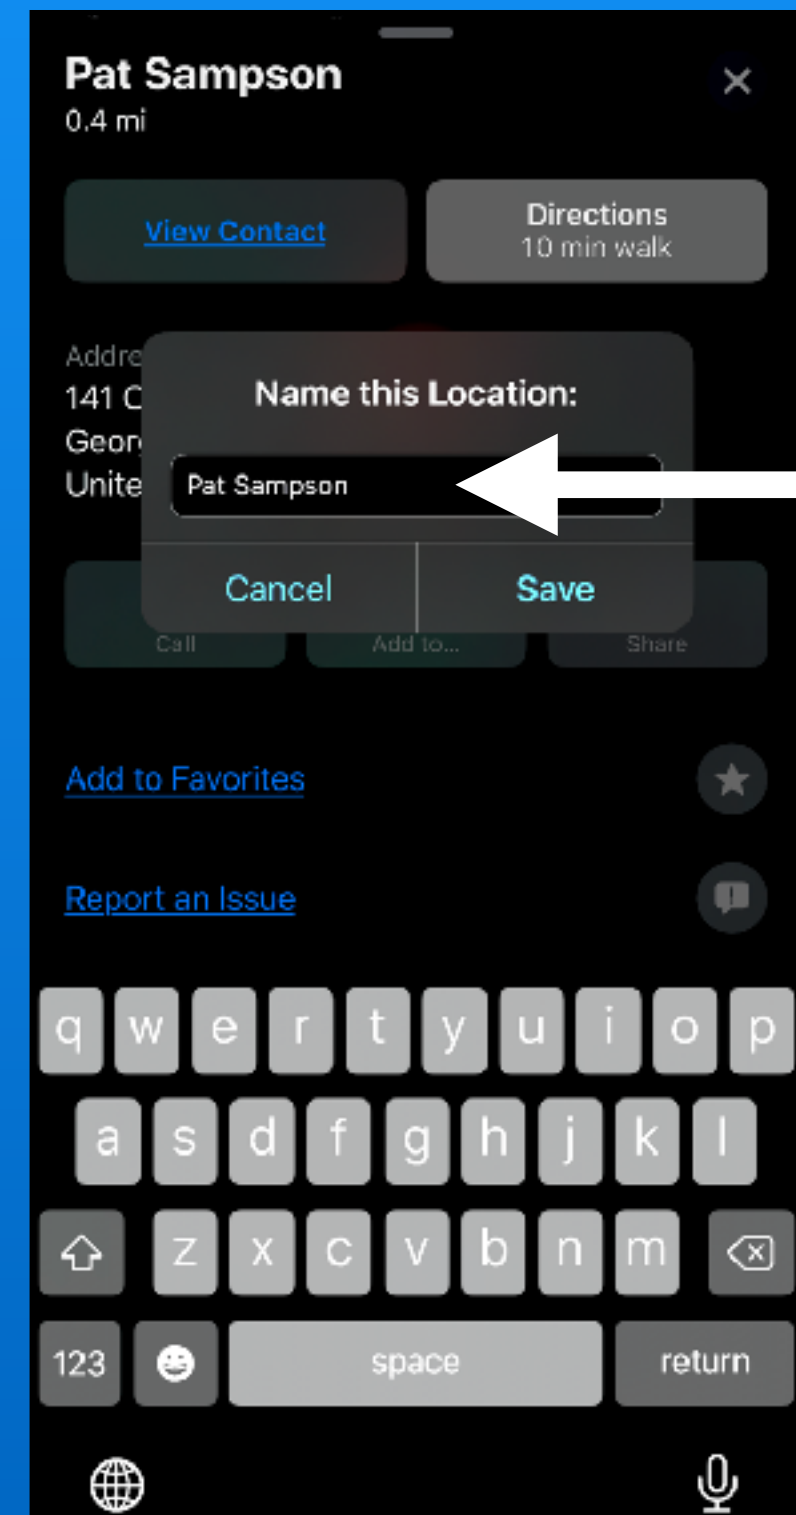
Pat Sampson
0.4 mi

View Contact

Directions
10 min walk

Addre
141 C
Geor
Unite

Name this Location:

Pat Sampson

Cancel

Save

Call

Add to...

Share

Add to Favorites

Report an Issue

q w e r t y u i o p
a s d f g h j k l
z x c v b n m

123

space

return